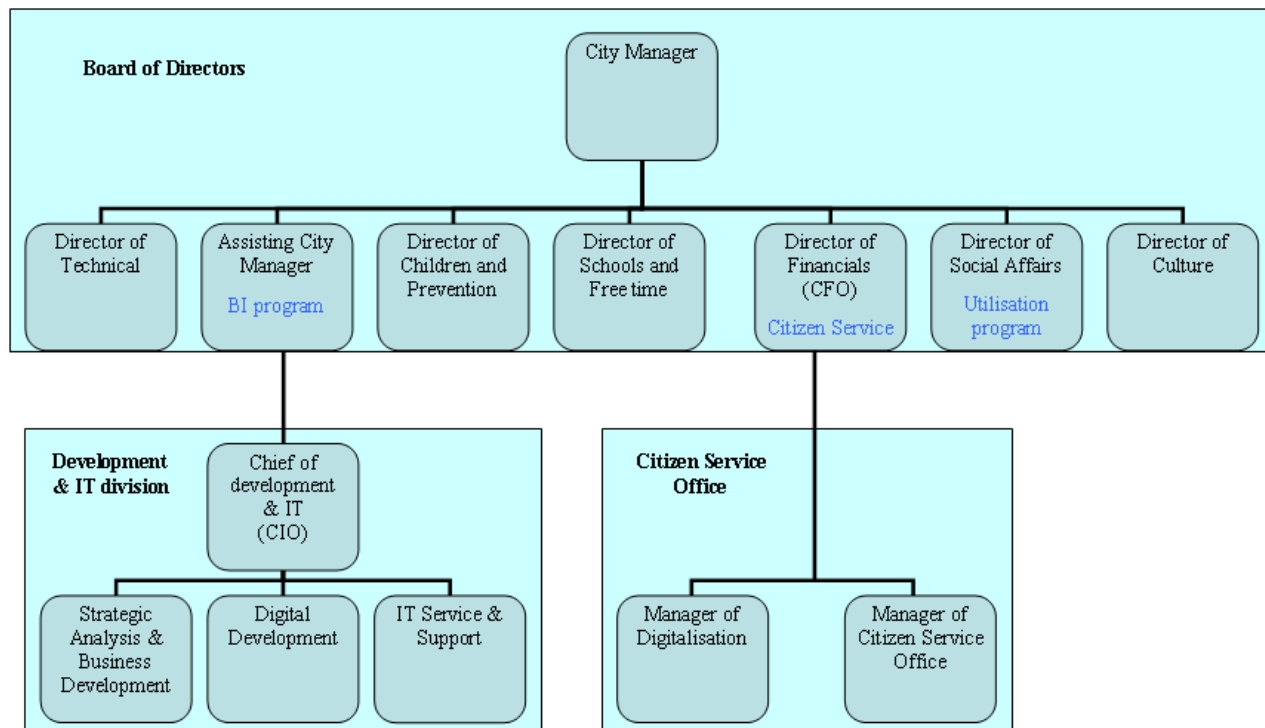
Board of Directors

City Manager

Director of Technical

Assisting City Manager
BI program

Director of Children and Prevention

Director of Schools and Free time

Director of Financials (CFO)
Citizen Service

Director of Social Affairs
Utilisation program

Director of Culture

Development & IT division

Chief of development & IT (CIO)

Strategic Analysis & Business Development

Digital Development

IT Service & Support

Citizen Service Office

Manager of Digitalisation

Manager of Citizen Service Office